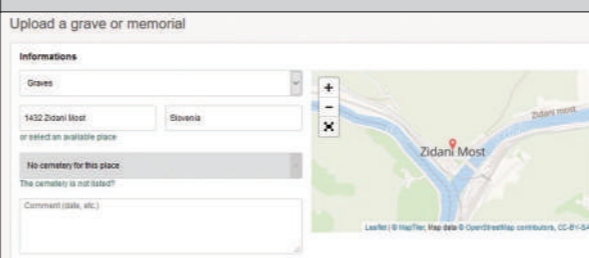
Upload a grave or memorial

Informations

Graves

1432 Zidani Most

Slovenia

or select an available place

No cemetery for this place

The cemetery is not listed?

Comment (date, etc.)

+

−

×

Zidani Most

Zidani most

Leaflet | © MapTiler, Map data © OpenStreetMap contributors, CC-BY-SA